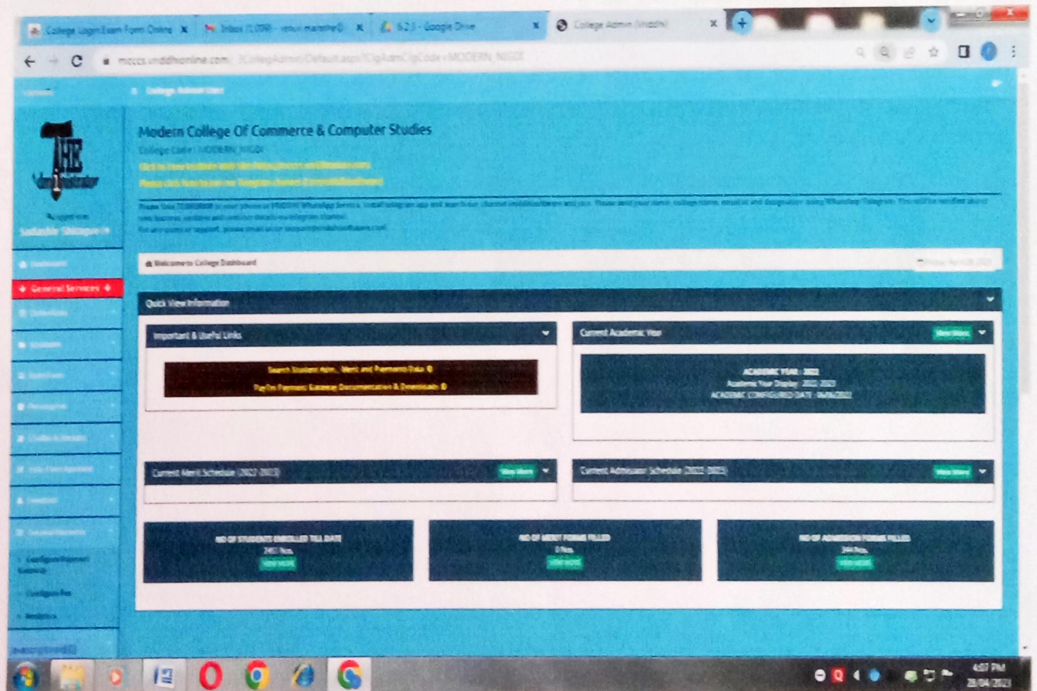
College Login Exam Form Online
Inbox (1,098) - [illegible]
6.2.3 - Google Drive
College Admin (Vriddhi)

mcccs.vriddhionline.com/CollegeAdmin/Default.aspx?ClgAdmClgCode=MODERN_NIGDI

College Admin User

THE Administrator

Logged in as
Sadashiv Shivagunde

Dashboard
General Services
Circulars
Academic
Examinations
Photographs
Certificate & Forms
Help Form Approval
Feedback
Financial Payments
Configure Payment Gateway
Configure Fee
Analytics

Modern College Of Commerce & Computer Studies
College Code : MODERN_NIGDI
Click to view/update your site https://mcccs.vriddhionline.com
Please click here to join our Telegram channel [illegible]

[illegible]

Welcome to College Dashboard

Quick View Information

Important & Useful Links
Search Student Adm., Merit and Payments Data
PayTm Payment Gateway Documentation & Downloads

Current Academic Year
View More
ACADEMIC YEAR : 2022
Academic Year Display : 2022-2023
ACADEMIC CONFIGURED DATE : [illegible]

Current Merit Schedule (2022-2023)
View More

Current Admission Schedule (2022-2023)
View More

NO OF STUDENTS ENROLLED TILL DATE
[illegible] Nos.
VIEW MORE

NO OF MERIT FORMS FILLED
0 Nos.
VIEW MORE

NO OF ADMISSION FORMS FILLED
344 Nos.
VIEW MORE

4:07 PM
28/04/2023